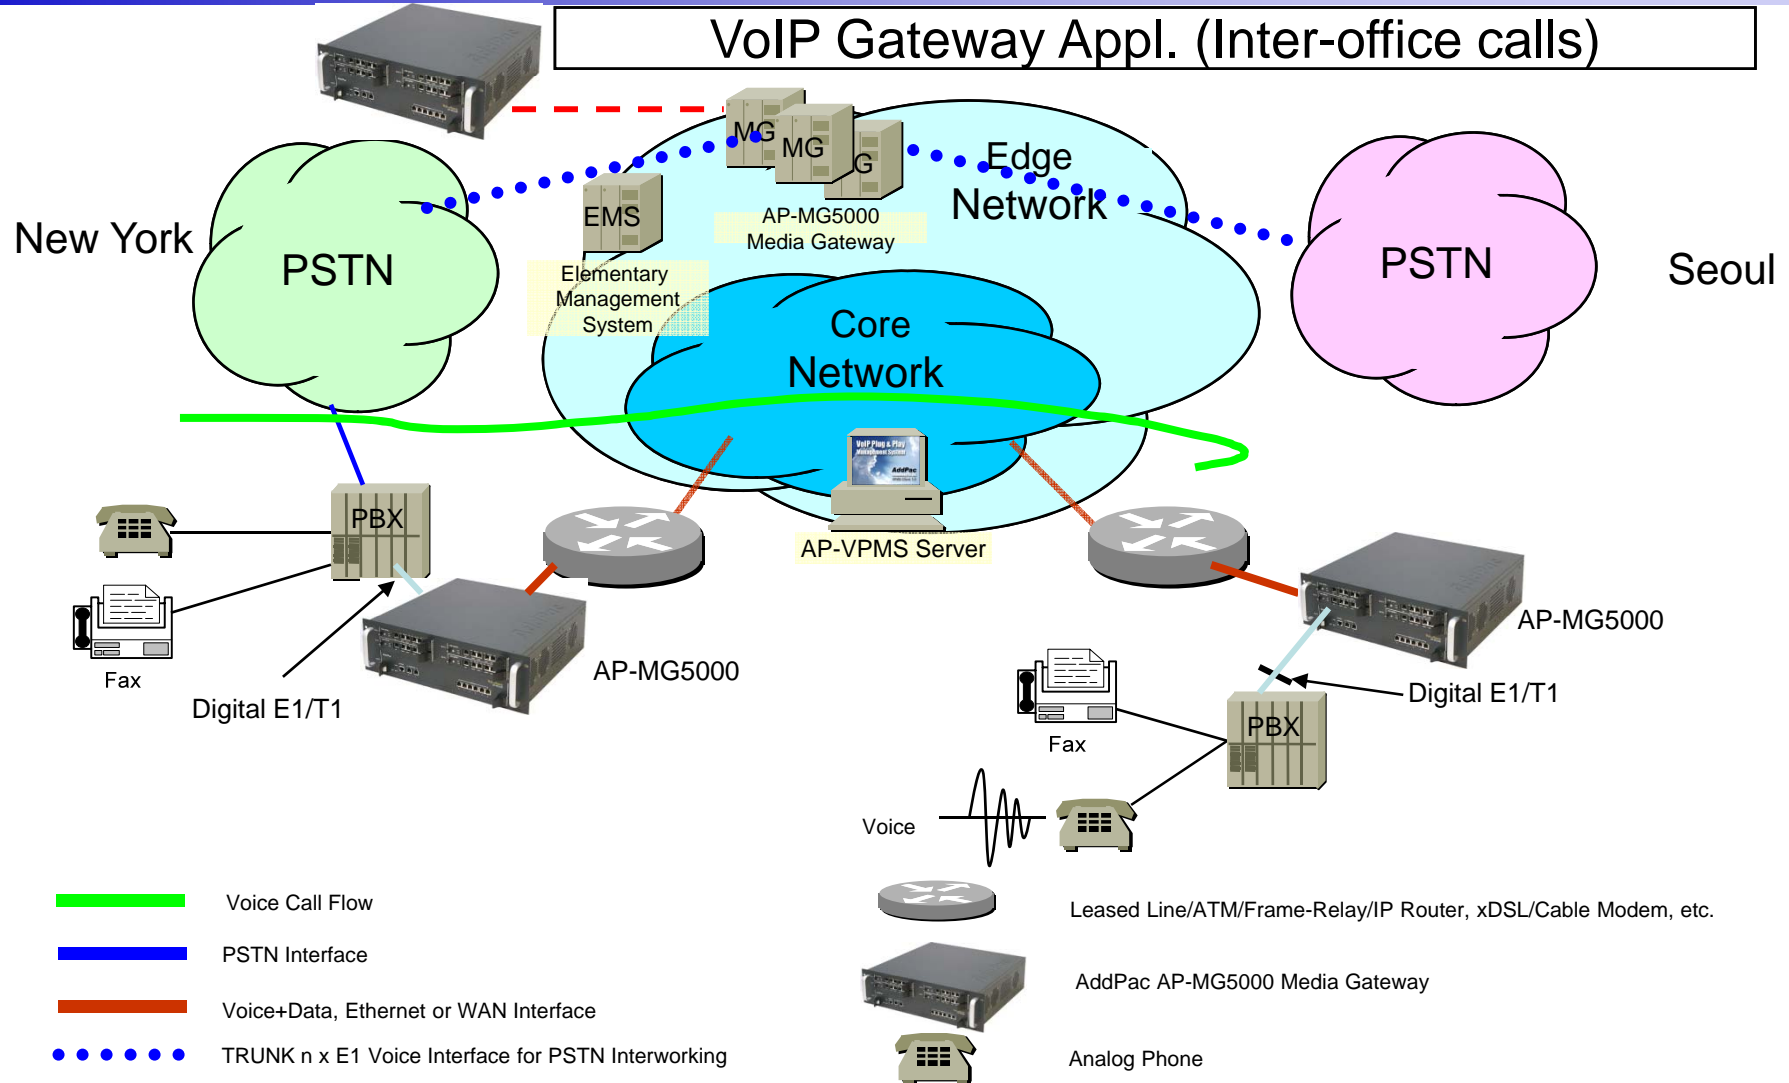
VoIP Gateway Appl. (Inter-office calls)

MG
MG
G
Edge
Network

New York

PSTN

EMS

AP-MG5000
Media Gateway

Elementary
Management
System

Core
Network

PSTN

Seoul

PBX

AP-VPMS Server

Fax

Digital E1/T1

AP-MG5000

AP-MG5000

Digital E1/T1

Fax

PBX

Voice

Voice Call Flow

PSTN Interface

Voice+Data, Ethernet or WAN Interface

TRUNK n x E1 Voice Interface for PSTN Interworking

Leased Line/ATM/Frame-Relay/IP Router, xDSL/Cable Modem, etc.

AddPac AP-MG5000 Media Gateway

Analog Phone